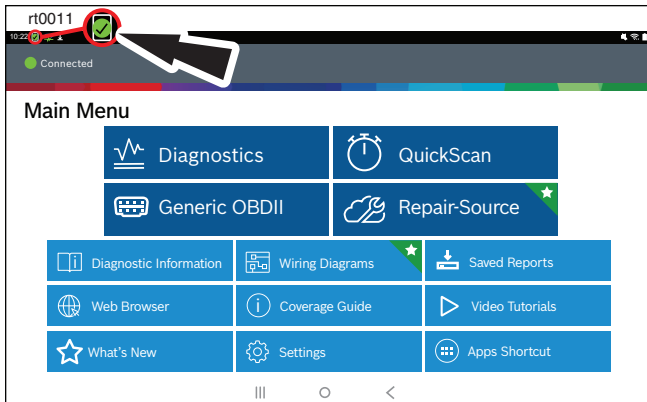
rt0011

10:22

Connected

Main Menu

Diagnostics

QuickScan

Generic OBDII

Repair-Source

Diagnostic Information

Wiring Diagrams

Saved Reports

Web Browser

Coverage Guide

Video Tutorials

What's New

Settings

Apps Shortcut